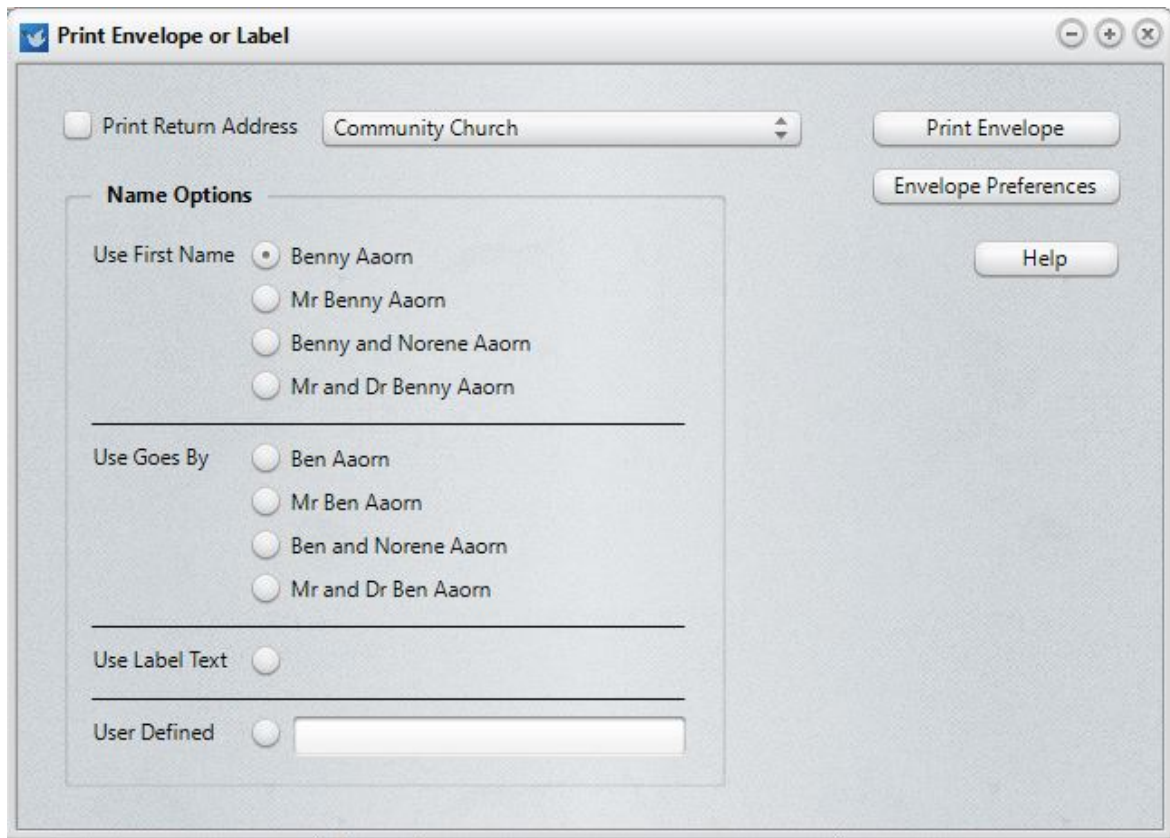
Print Envelope or Label

Print Return Address

Community Church

Print Envelope

Envelope Preferences

Help

Name Options

Use First Name

Benny Aaorn

Mr Benny Aaorn

Benny and Norene Aaorn

Mr and Dr Benny Aaorn

Use Goes By

Ben Aaorn

Mr Ben Aaorn

Ben and Norene Aaorn

Mr and Dr Ben Aaorn

Use Label Text

User Defined